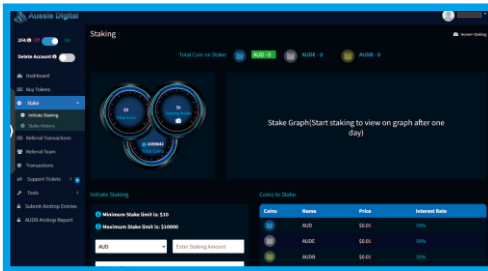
Aussie Digital

2FA On

Delete Account

Dashboard
Buy Tokens
Stake
Initiate Staking
Stake History
Referral Transactions
Referral Team
Transactions
Support Tickets
Tools
Submit Airdrop Entries
AUDB Airdrop Report

Staking

Home › Staking

Total Coin on Stake: AUD - 0 AUDC - 0 AUDB - 0

$0
Total Coins

$0
Rewards Payout

$0 100041
Total Users

Stake Graph(Start staking to view on graph after one day)

Initiate Staking

Minimum Stake limit is: $10
Maximum Stake limit is: $10000

AUD
Enter Staking Amount

Coins to Stake

| Coins | Name | Price | Interest Rate |
|---|---|---|---|
| | AUD | $0.01 | 15% |
| | AUDC | $0.01 | 15% |
| | AUDB | $0.01 | 15% |